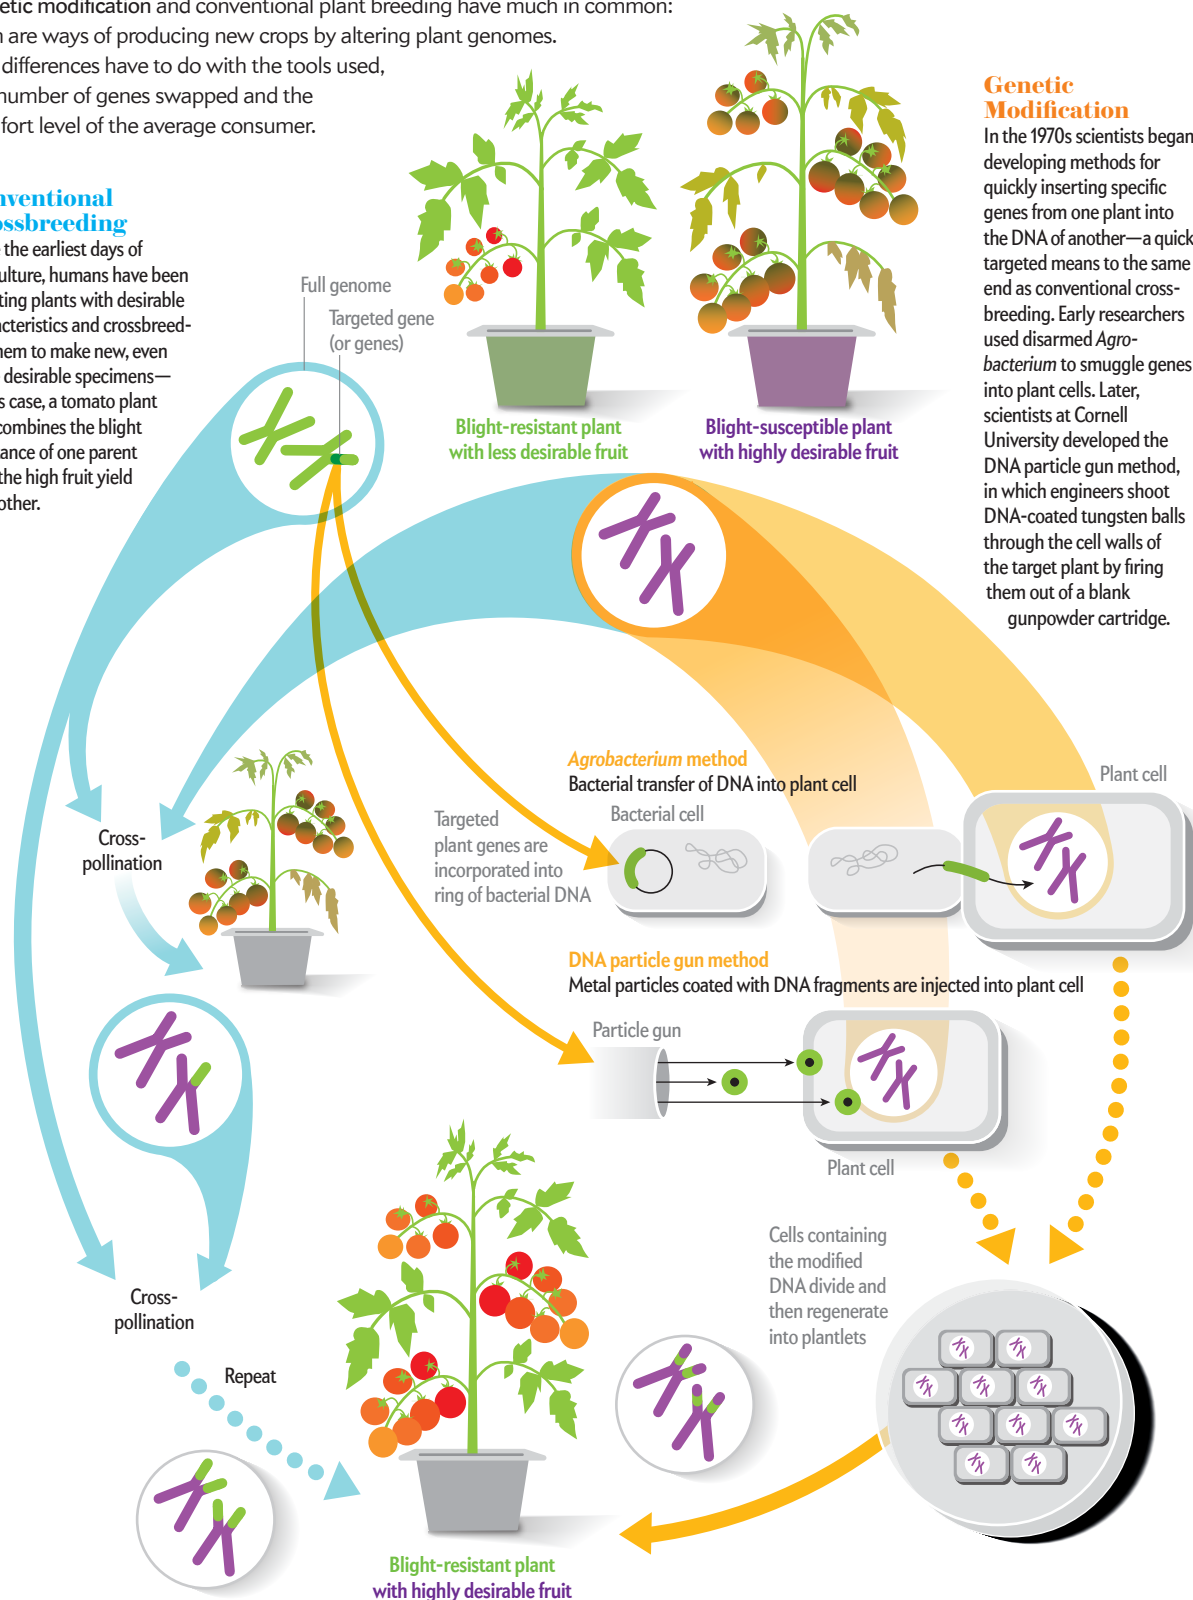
etic modification and conventional plant breeding have much in common: are ways of producing new crops by altering plant genomes. differences have to do with the tools used, number of genes swapped and the fort level of the average consumer.

nventional ssbreeding

the earliest days of ulture, humans have been ting plants with desirable cteristics and crossbreedhem to make new, even desirable specimens— s case, a tomato plant combines the blight ance of one parent the high fruit yield other.

Genetic Modification

In the 1970s scientists began developing methods for quickly inserting specific genes from one plant into the DNA of another—a quick targeted means to the same end as conventional crossbreeding. Early researchers used disarmed Agrobacterium to smuggle genes into plant cells. Later, scientists at Cornell University developed the DNA particle gun method, in which engineers shoot DNA-coated tungsten balls through the cell walls of the target plant by firing them out of a blank gunpowder cartridge.

Full genome

Targeted gene (or genes)

Blight-resistant plant with less desirable fruit

Blight-susceptible plant with highly desirable fruit

Agrobacterium method

Bacterial transfer of DNA into plant cell

Bacterial cell

Plant cell

Targeted plant genes are incorporated into ring of bacterial DNA

Cross-pollination

DNA particle gun method

Metal particles coated with DNA fragments are injected into plant cell

Particle gun

Plant cell

Cells containing the modified DNA divide and then regenerate into plantlets

Cross-pollination

Repeat

Blight-resistant plant with highly desirable fruit